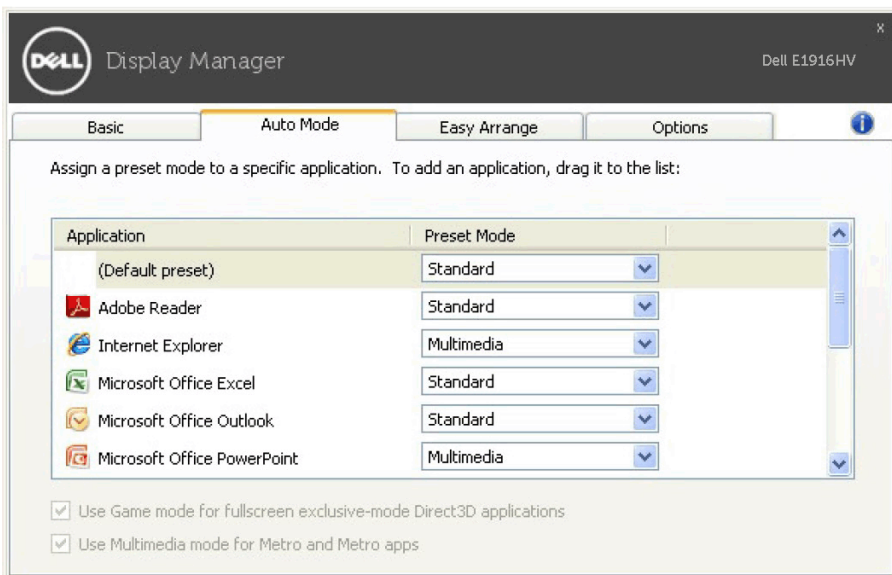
DELL Display Manager

Dell E1916HV

x

Basic | Auto Mode | Easy Arrange | Options

Assign a preset mode to a specific application. To add an application, drag it to the list:

| Application | Preset Mode |
|---|---|
| (Default preset) | Standard |
| Adobe Reader | Standard |
| Internet Explorer | Multimedia |
| Microsoft Office Excel | Standard |
| Microsoft Office Outlook | Standard |
| Microsoft Office PowerPoint | Multimedia |

Use Game mode for fullscreen exclusive-mode Direct3D applications

Use Multimedia mode for Metro and Metro apps